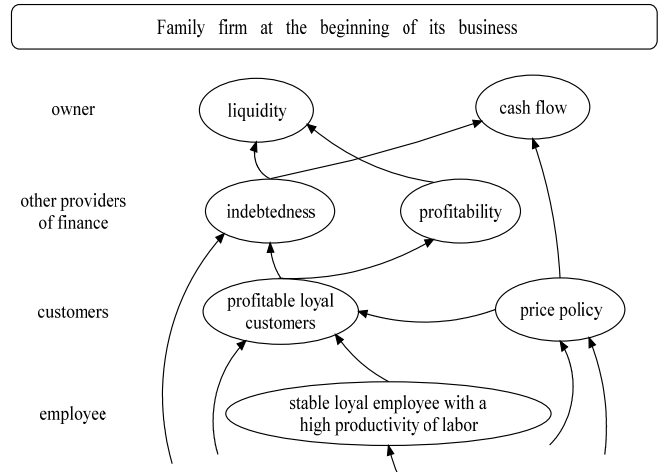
Family firm at the beginning of its business

owner

liquidity

cash flow

other providers of finance

indebtedness

profitability

customers

profitable loyal customers

price policy

employee

stable loyal employee with a high productivity of labor